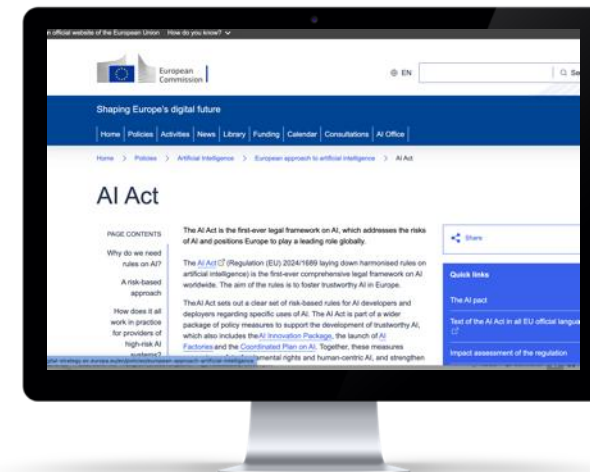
n official website of the European Union How do you know?

European Commission

EN

Q Se

Shaping Europe's digital future

Home | Policies | Activities | News | Library | Funding | Calendar | Consultations | AI Office

Home > Policies > Artificial intelligence > European approach to artificial intelligence > AI Act

AI Act

PAGE CONTENTS

Why do we need rules on AI?

A risk-based approach

How does it all work in practice for providers of high-risk AI systems?

The AI Act is the first-ever legal framework on AI, which addresses the risks of AI and positions Europe to play a leading role globally.

The AI Act (Regulation (EU) 2024/1689 laying down harmonised rules on artificial intelligence) is the first-ever comprehensive legal framework on AI worldwide. The aim of the rules is to foster trustworthy AI in Europe.

The AI Act sets out a clear set of risk-based rules for AI developers and deployers regarding specific uses of AI. The AI Act is part of a wider package of policy measures to support the development of trustworthy AI, which also includes the AI Innovation Package, the launch of AI Factories and the Coordinated Plan on AI. Together, these measures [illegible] fundamental rights and human-centric AI, and strengthen

Share

Quick links

The AI pact

Text of the AI Act in all EU official langua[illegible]

Impact assessment of the regulation

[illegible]